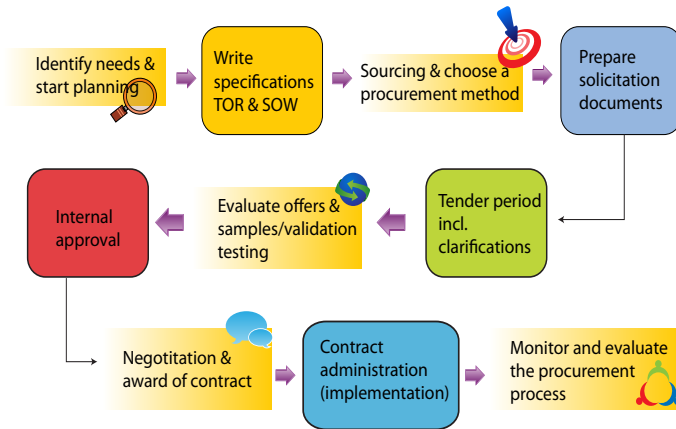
Identify needs & start planning

Write specifications TOR & SOW

Sourcing & choose a procurement method

Prepare solicitation documents

Tender period incl. clarifications

Evaluate offers & samples/validation testing

Internal approval

Negotitation & award of contract

Contract administration (implementation)

Monitor and evaluate the procurement process